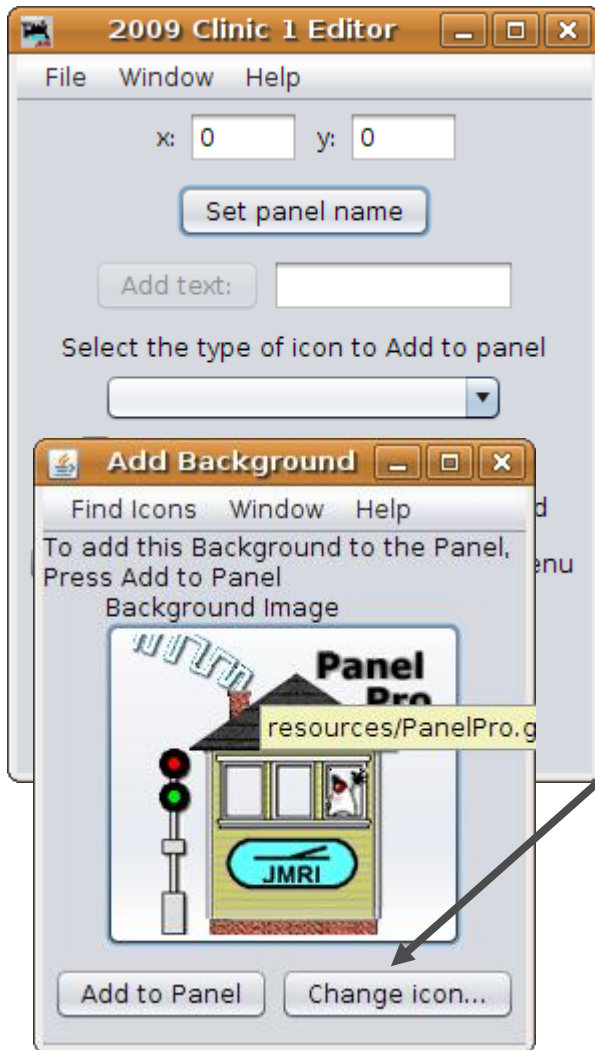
2009 Clinic 1 Editor

File Window Help

x: 0 y: 0

Set panel name

Add text:

Select the type of icon to Add to panel

Add Background

Find Icons Window Help

d

enu

To add this Background to the Panel, Press Add to Panel

Background Image

Panel Pro

resources/PanelPro.g

JMRI

Add to Panel

Change icon...